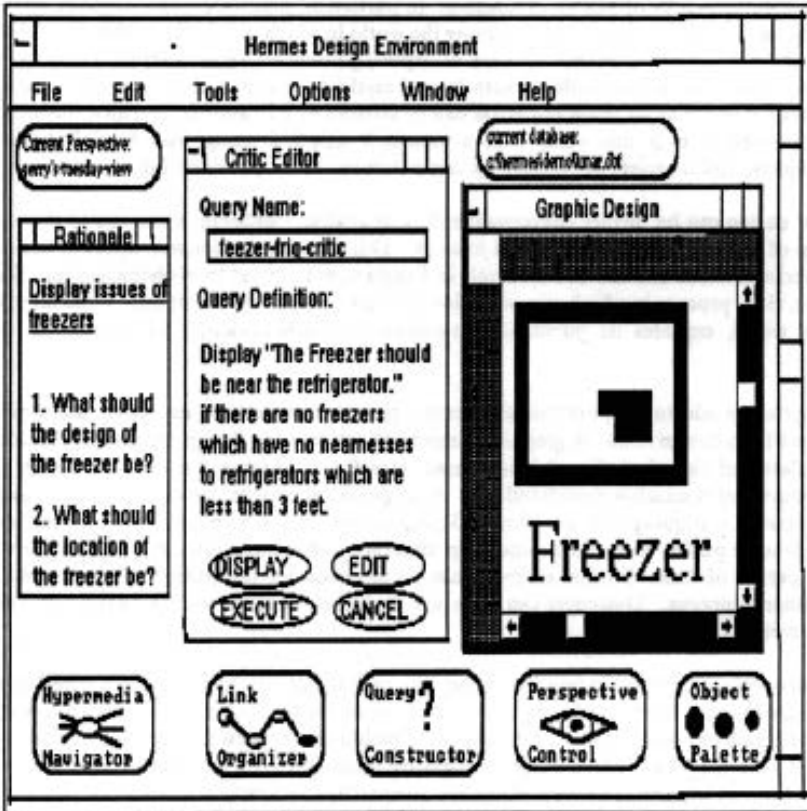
Hermes Design Environment

File Edit Tools Options Window Help

Current Perspective: gerry's-tuesday-view

current database: c:/hermes/demo/lunar.dbt

Critic Editor

Query Name:

feezer-frig-critic

Query Definition:

Display "The Freezer should be near the refrigerator." if there are no freezers which have no nearnesses to refrigerators which are less then 3 feet.

DISPLAY EDIT

EXECUTE CANCEL

Rationale

Display issues of freezers

1. What should the design of the freezer be?

2. What should the location of the freezer be?

Graphic Design

Freezer

Hypermedia Navigator

Link Organizer

Query Constructor

Perspective Control

Object Palette